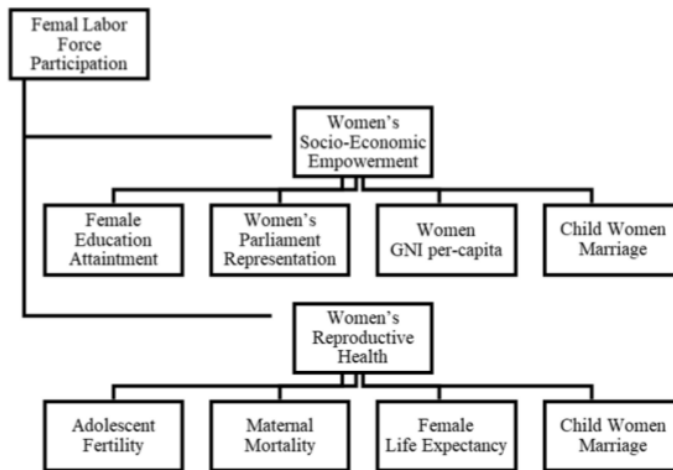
Femal Labor Force Participation

Women's Socio-Economic Empowerment

Female Education Attaintment

Women's Parliament Representation

Women GNI per-capita

Child Women Marriage

Women's Reproductive Health

Adolescent Fertility

Maternal Mortality

Female Life Expectancy

Child Women Marriage